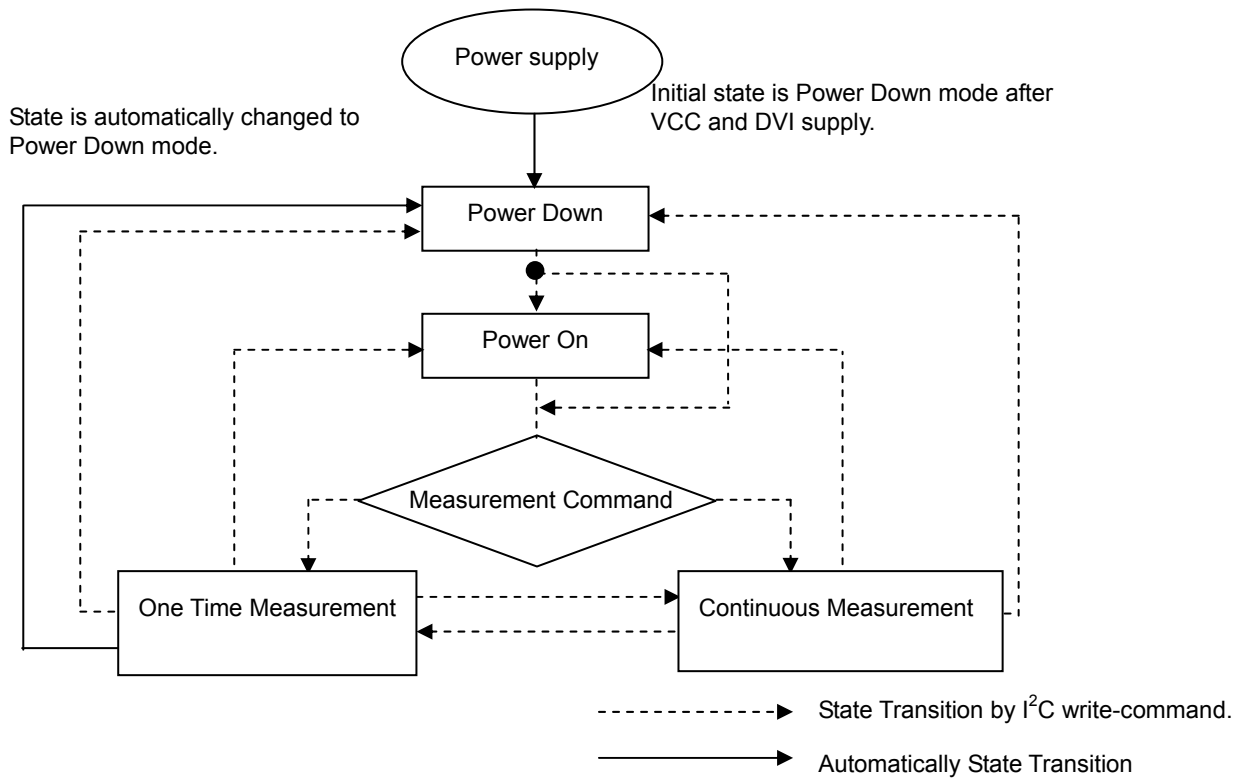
Power supply

State is automatically changed to Power Down mode.

Initial state is Power Down mode after VCC and DVI supply.

Power Down

Power On

Measurement Command

One Time Measurement

Continuous Measurement

State Transition by $I^2C$ write-command.

Automatically State Transition